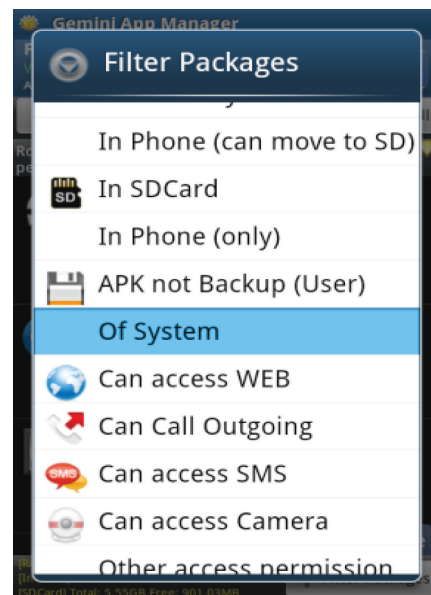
Gemini App Manager

Filter Packages

In Phone (can move to SD)

SD In SDCard

In Phone (only)

APK not Backup (User)

Of System

Can access WEB

Can Call Outgoing

SMS Can access SMS

Can access Camera

Other access permission

[SDCard] Total: 5.55GB Free: 901.03MB